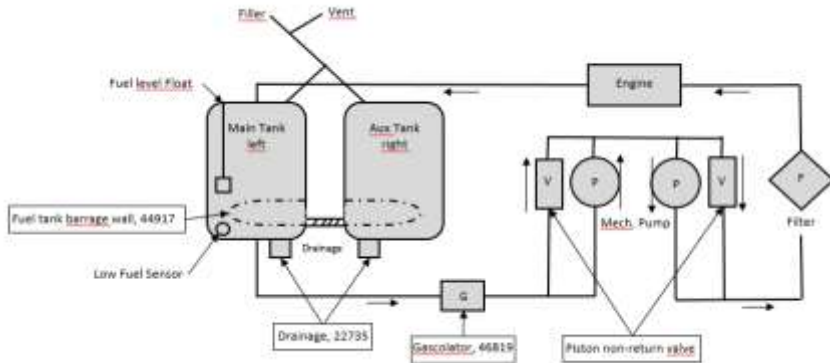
Filler
Vent
Fuel level Float
Main Tank left
Aux Tank right
Engine
Fuel tank barrage wall, 44917
Drainage
Low Fuel Sensor
V
P
P
V
F
Mech. Pump
Filter
G
Drainage, 22735
Gascolator, 46819
Piston non-return valve